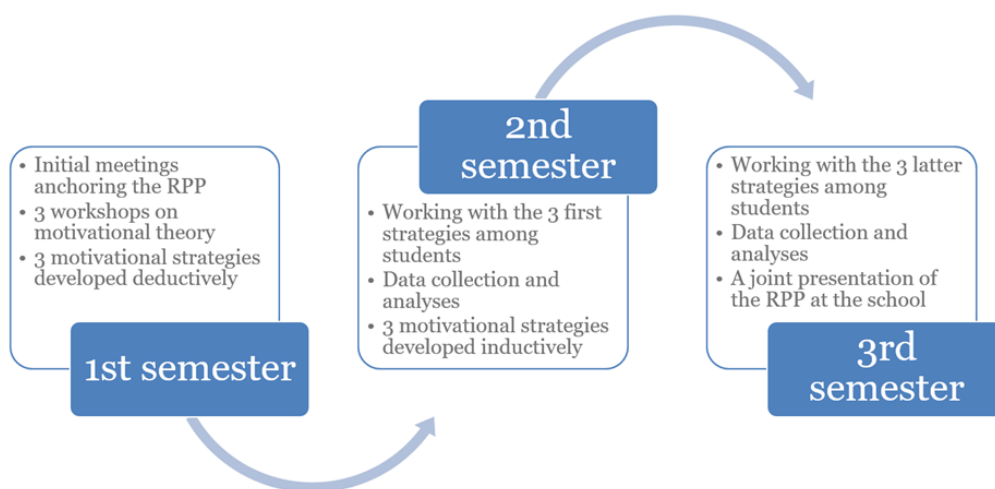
- Initial meetings anchoring the RPP
- 3 workshops on motivational theory
- 3 motivational strategies developed deductively

1st semester

2nd semester

- Working with the 3 first strategies among students
- Data collection and analyses
- 3 motivational strategies developed inductively

- Working with the 3 latter strategies among students
- Data collection and analyses
- A joint presentation of the RPP at the school

3rd semester